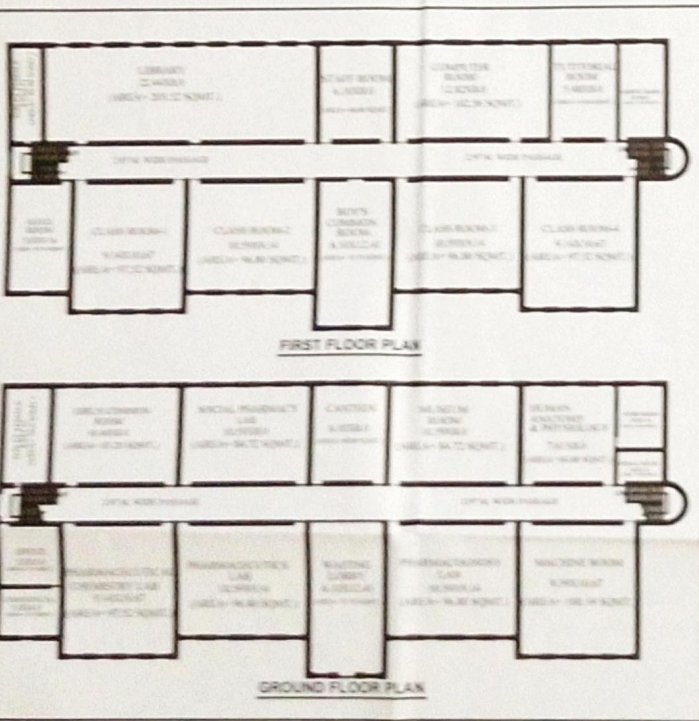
LIBRARY
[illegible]
(AREA= 205.32 SQMT.)

STAFF ROOM
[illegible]

COMPUTER
ROOM
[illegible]
(AREA= 102.38 SQMT.)

TUTORIAL
ROOM
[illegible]

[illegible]

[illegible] WIDE PASSAGE

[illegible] WIDE PASSAGE

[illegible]

CLASS ROOM-1
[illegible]
(AREA= 97.32 SQMT.)

CLASS ROOM-2
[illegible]
(AREA= 96.80 SQMT.)

BOY'S
COMMON
ROOM
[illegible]

CLASS ROOM-3
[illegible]
(AREA= 96.80 SQMT.)

CLASS ROOM-4
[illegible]
(AREA= 97.32 SQMT.)

FIRST FLOOR PLAN

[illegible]

GIRLS COMMON
ROOM
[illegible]
(AREA= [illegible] SQMT.)

SOCIAL PHARMACY
LAB
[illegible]
(AREA= 84.72 SQMT.)

CANTEEN
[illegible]

MUSEUM
ROOM
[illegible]
(AREA= 84.72 SQMT.)

HUMAN
ANATOMY
& PHYSIOLOGY
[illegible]
(AREA= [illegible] SQMT.)

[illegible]

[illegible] WIDE PASSAGE

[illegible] WIDE PASSAGE

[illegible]

PHARMACEUTICAL
CHEMISTRY LAB
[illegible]
(AREA= 97.32 SQMT.)

PHARMACEUTICS
LAB
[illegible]
(AREA= 96.80 SQMT.)

WAITING
LOBBY
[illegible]

PHARMACOGNOSY
LAB
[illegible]
(AREA= 96.80 SQMT.)

MACHINE ROOM
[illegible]
(AREA= 100.38 SQMT.)

GROUND FLOOR PLAN